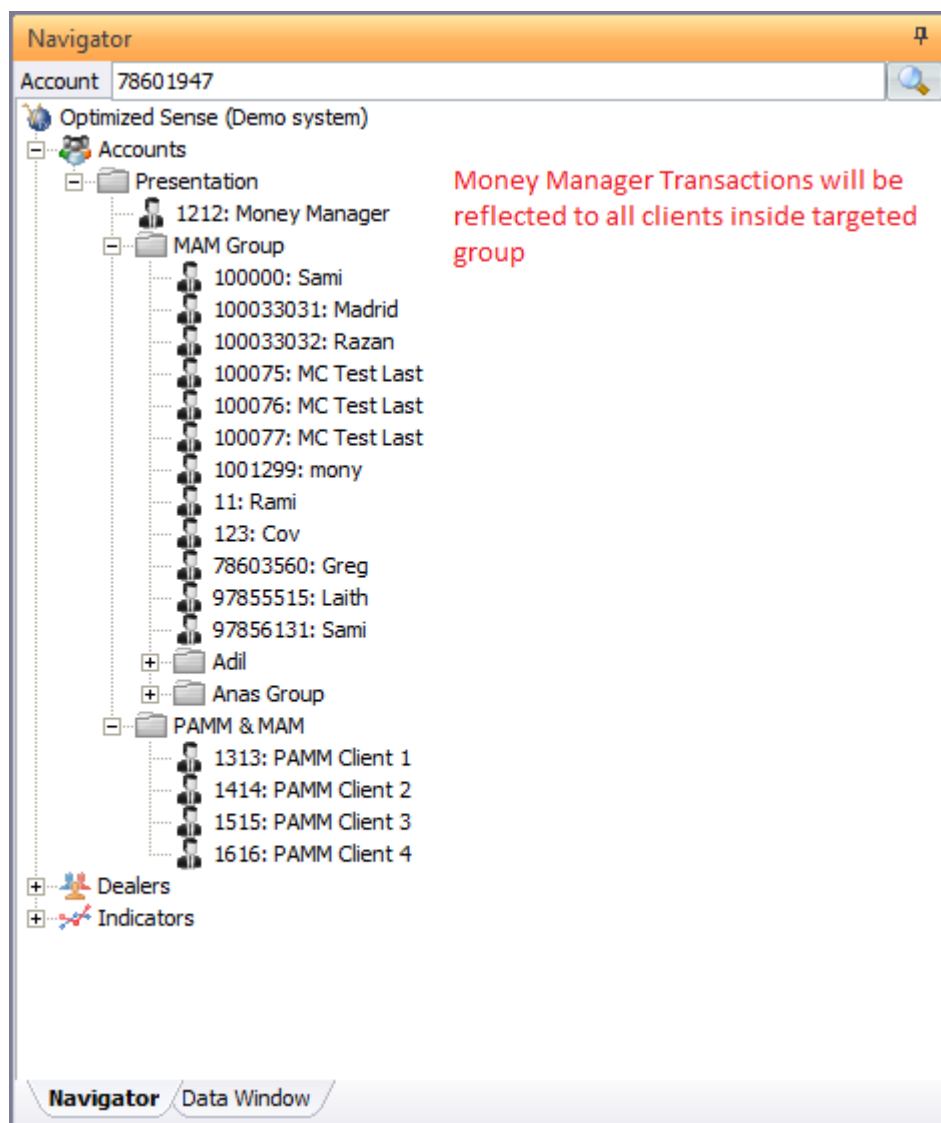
Navigator

Account 78601947

Optimized Sense (Demo system)
Accounts
Presentation
1212: Money Manager
MAM Group
100000: Sami
100033031: Madrid
100033032: Razan
100075: MC Test Last
100076: MC Test Last
100077: MC Test Last
1001299: mony
11: Rami
123: Cov
78603560: Greg
97855515: Laith
97856131: Sami
Adil
Anas Group
PAMM & MAM
1313: PAMM Client 1
1414: PAMM Client 2
1515: PAMM Client 3
1616: PAMM Client 4
Dealers
Indicators

Money Manager Transactions will be reflected to all clients inside targeted group

Navigator
Data Window